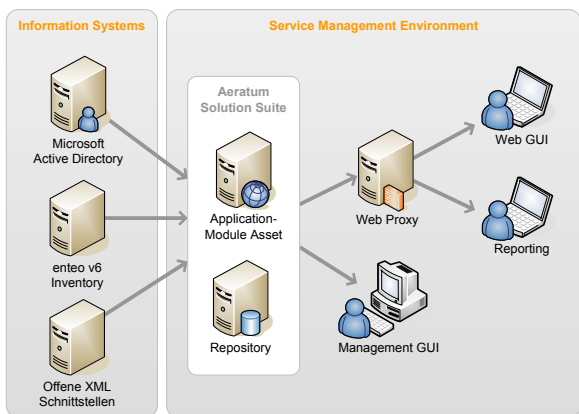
Information Systems

Microsoft Active Directory

enteo v6 Inventory

Offene XML Schnittstellen

Service Management Environment

Aeratum Solution Suite

Application-Module Asset

Repository

Web Proxy

Management GUI

Web GUI

Reporting